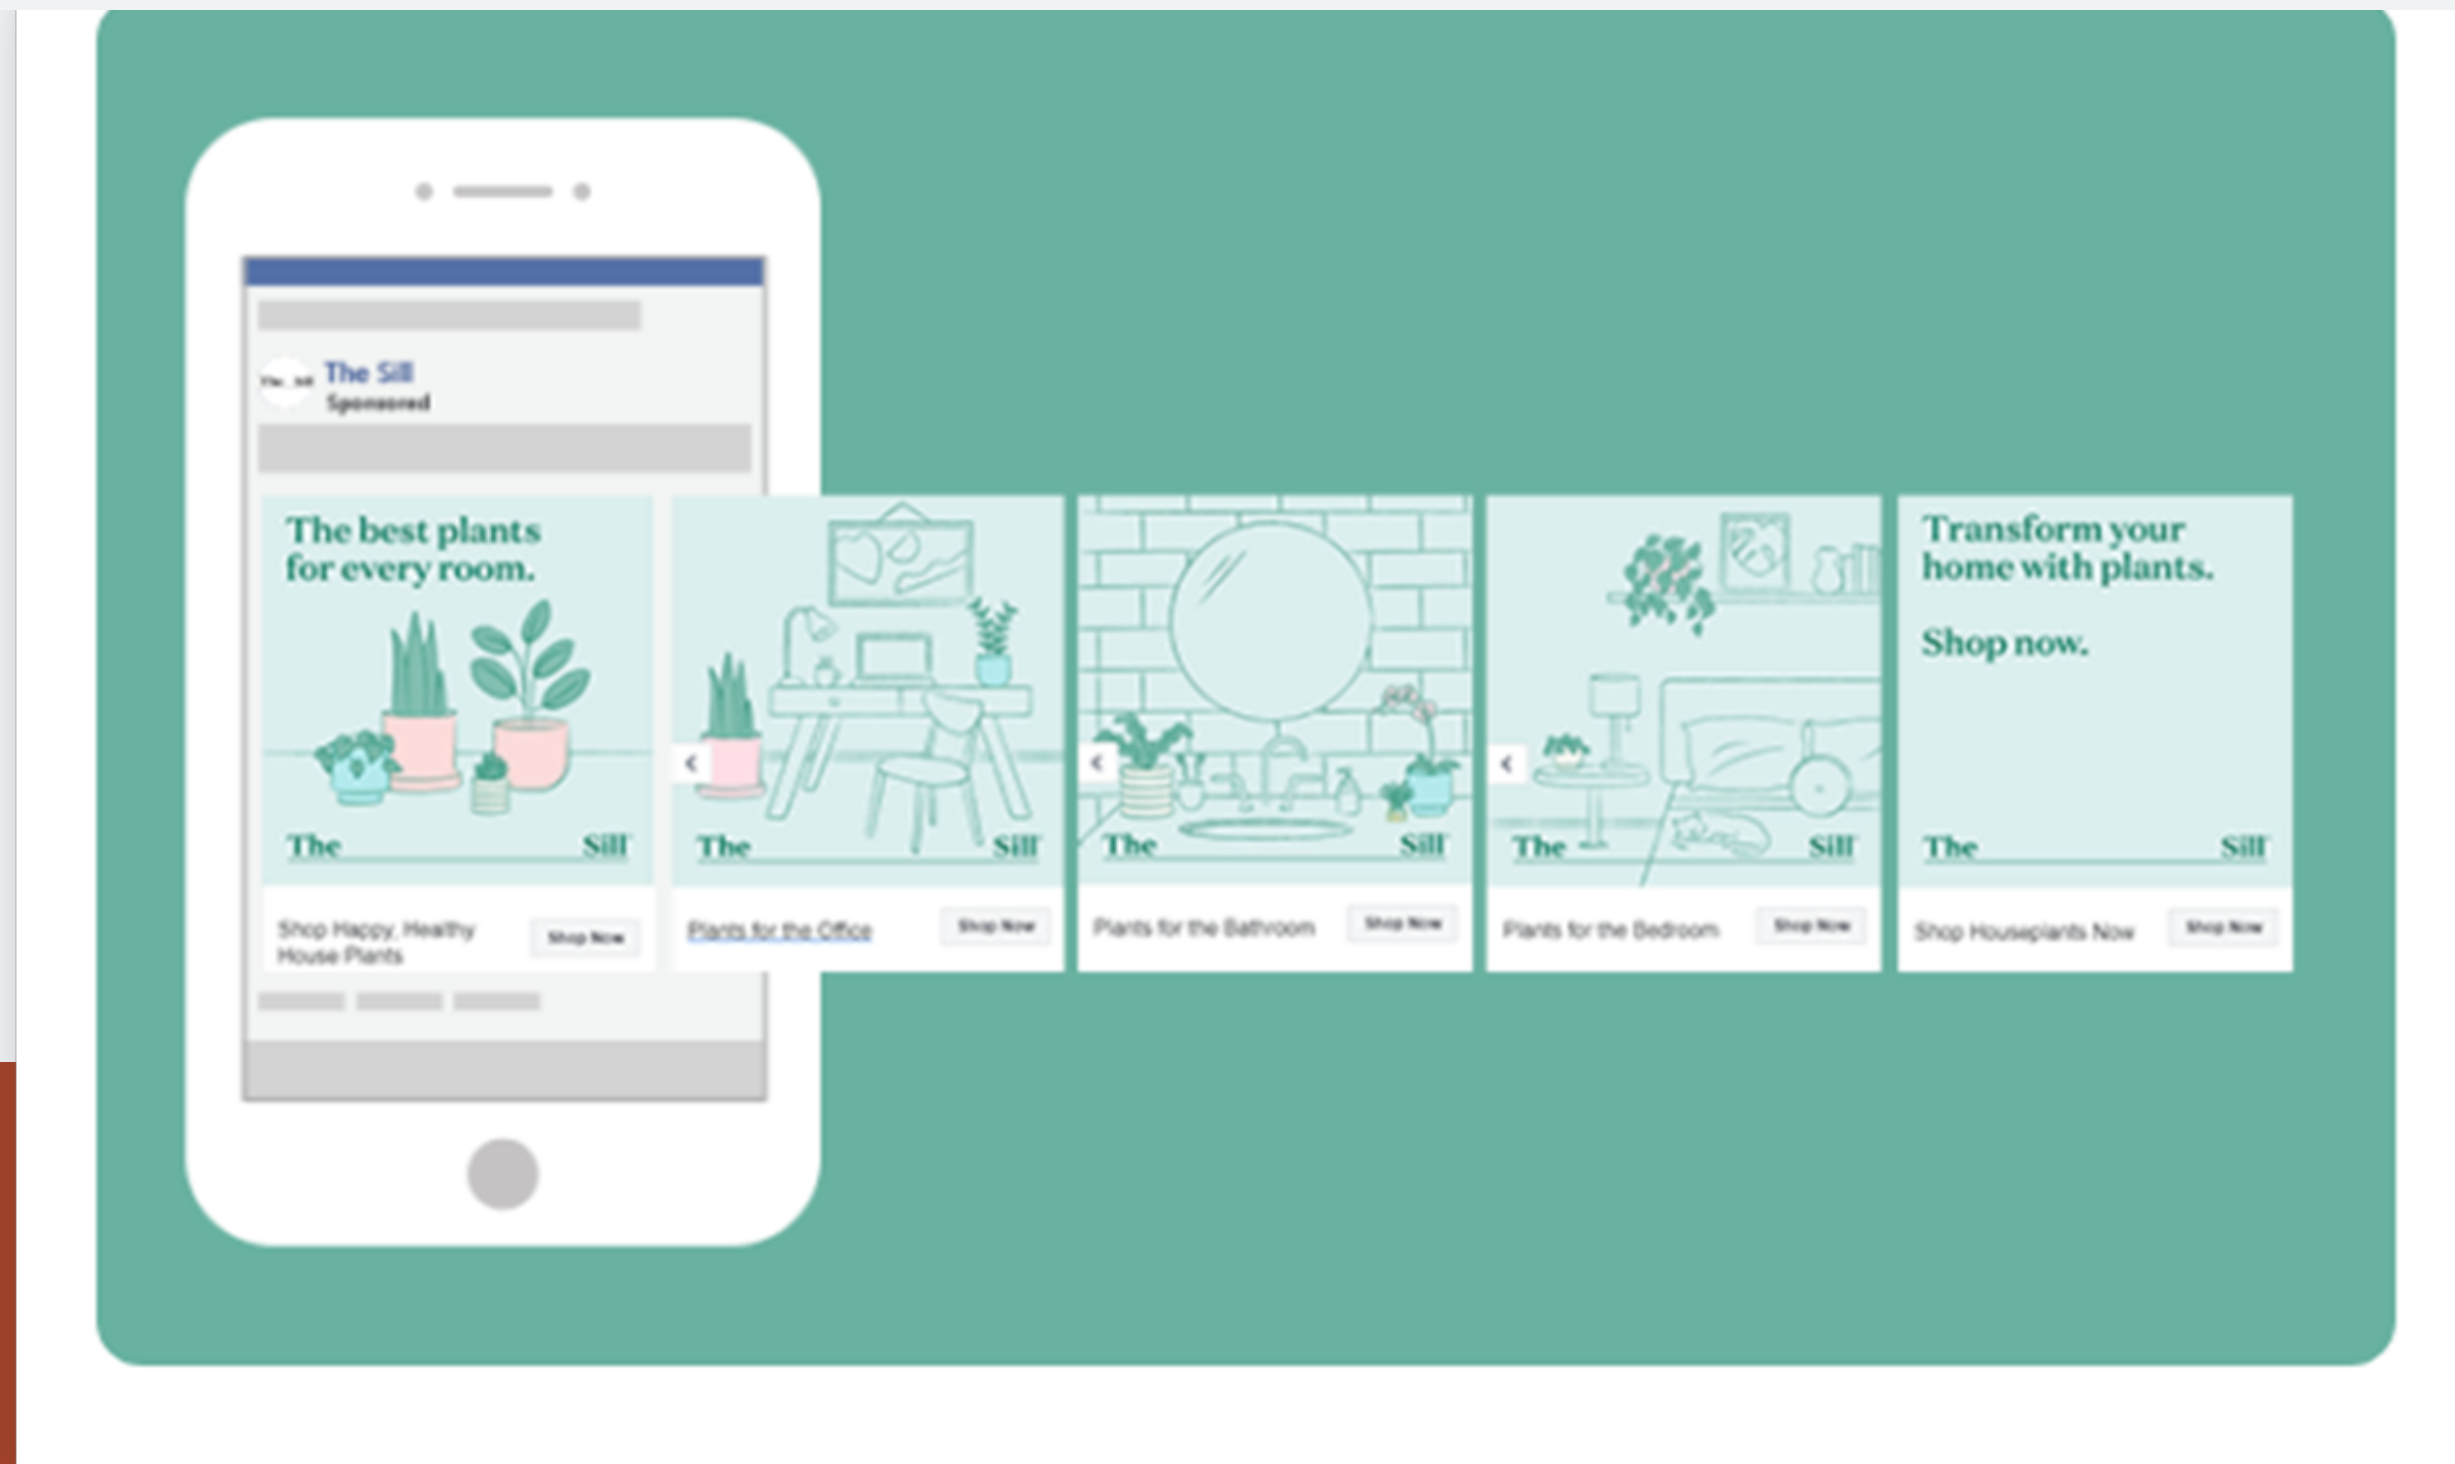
The Sill
The Sill
Sponsored

The best plants for every room.

The Sill

Shop Happy, Healthy House Plants
Shop Now

The Sill

Plants for the Office
Shop Now

The Sill

Plants for the Bathroom
Shop Now

The Sill

Plants for the Bedroom
Shop Now

Transform your home with plants.

Shop now.

The Sill

Shop Houseplants Now
Shop Now